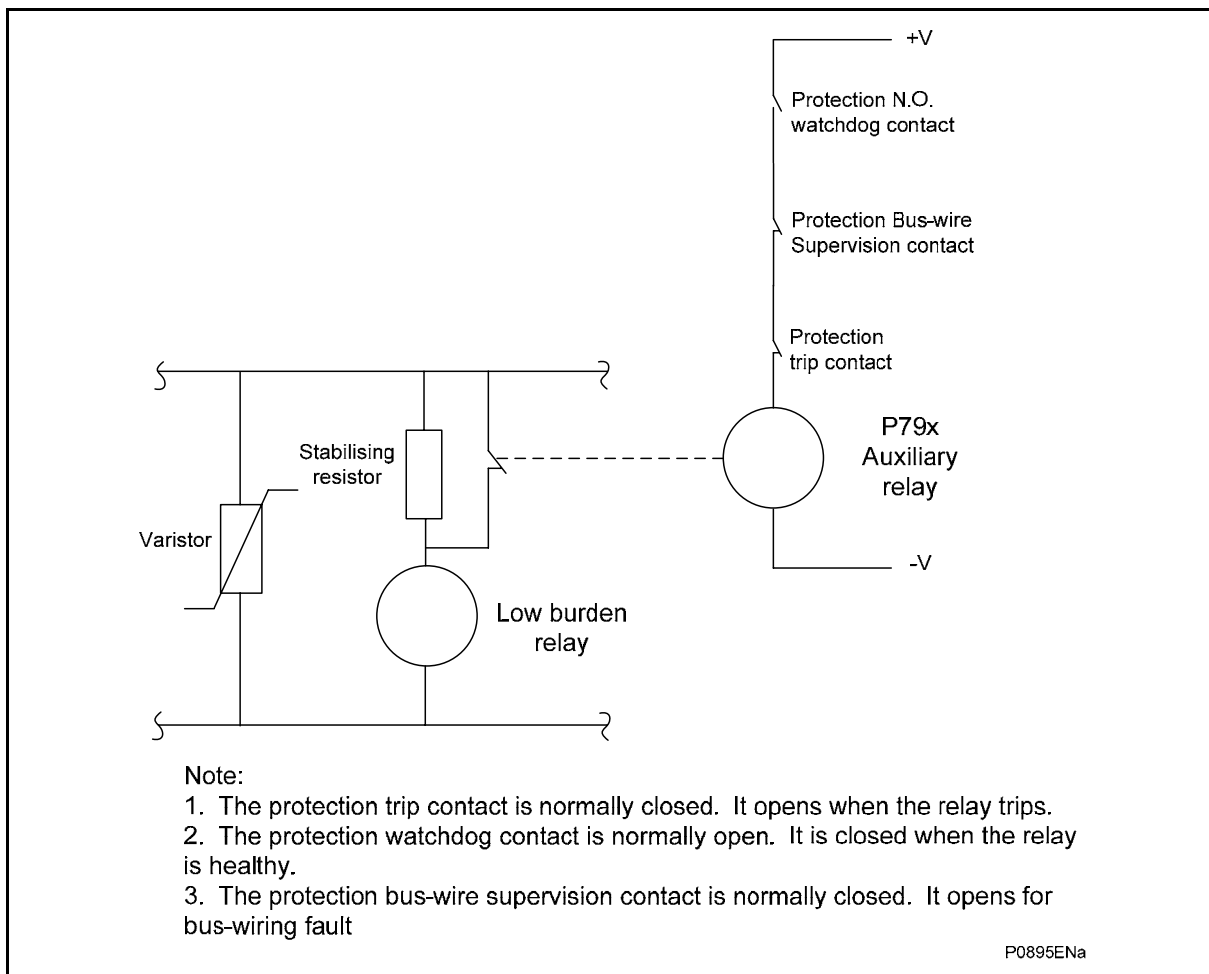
+V

Protection N.O. watchdog contact

Protection Bus-wire Supervision contact

Protection trip contact

Stabilising resistor

P79x Auxiliary relay

Varistor

-V

Low burden relay

Note:
1. The protection trip contact is normally closed. It opens when the relay trips.
2. The protection watchdog contact is normally open. It is closed when the relay is healthy.
3. The protection bus-wire supervision contact is normally closed. It opens for bus-wiring fault

P0895ENa